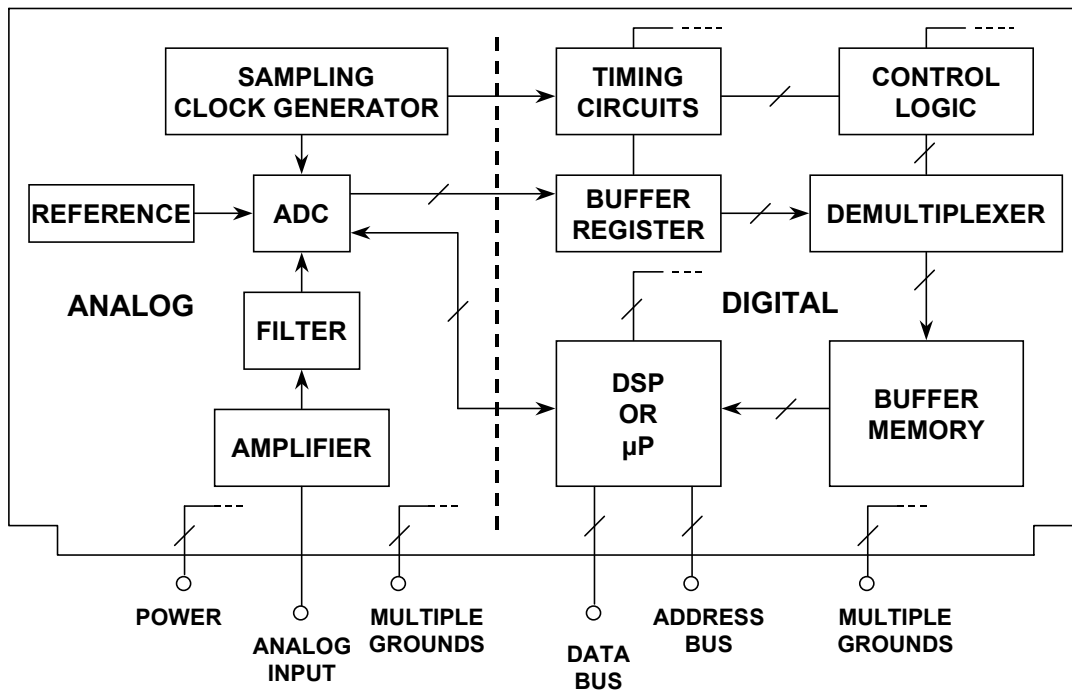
SAMPLING CLOCK GENERATOR

TIMING CIRCUITS

CONTROL LOGIC

REFERENCE

ADC

BUFFER REGISTER

DEMULTIPLEXER

ANALOG

FILTER

DIGITAL

DSP OR μP

BUFFER MEMORY

AMPLIFIER

POWER

ANALOG INPUT

MULTIPLE GROUNDS

DATA BUS

ADDRESS BUS

MULTIPLE GROUNDS